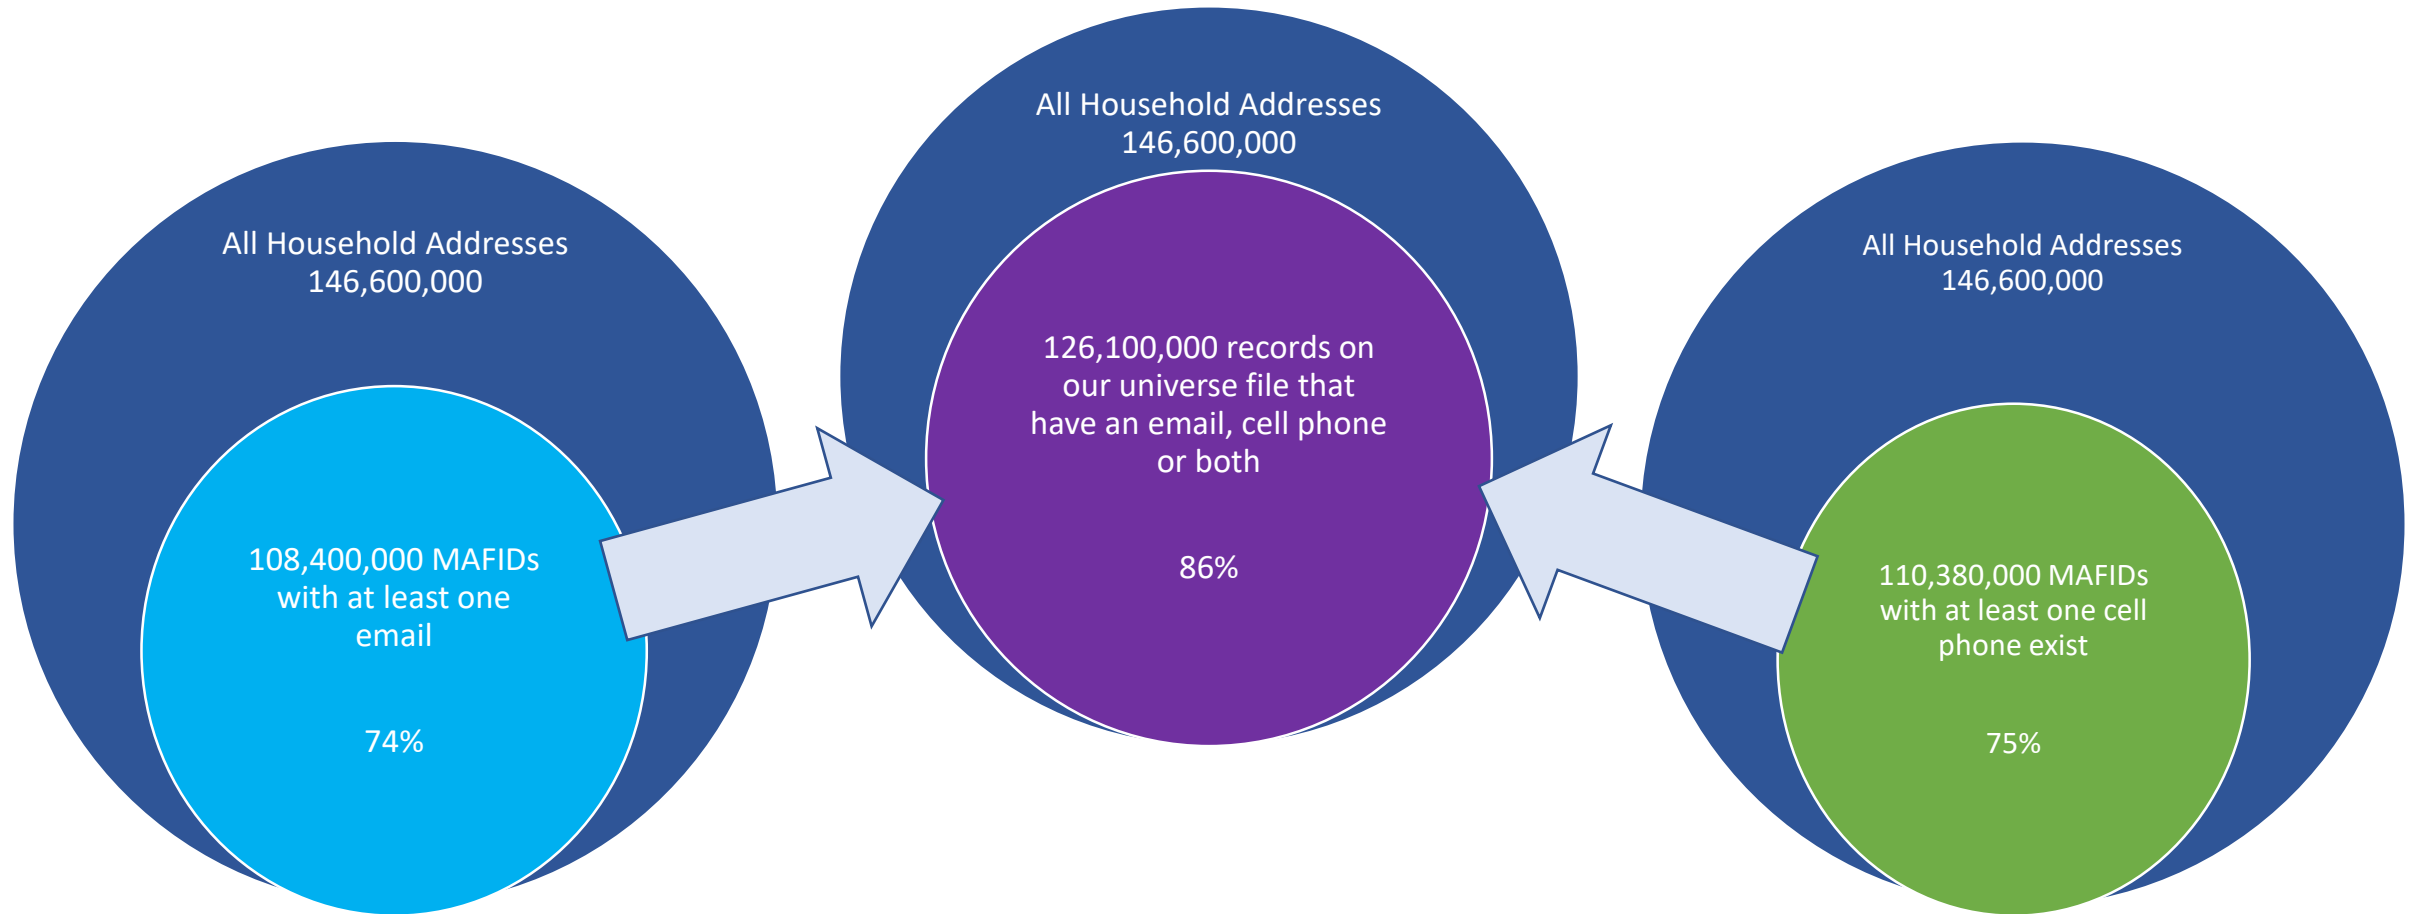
All Household Addresses
146,600,000

108,400,000 MAFIDs with at least one email

74%

All Household Addresses
146,600,000

126,100,000 records on our universe file that have an email, cell phone or both

86%

All Household Addresses
146,600,000

110,380,000 MAFIDs with at least one cell phone exist

75%